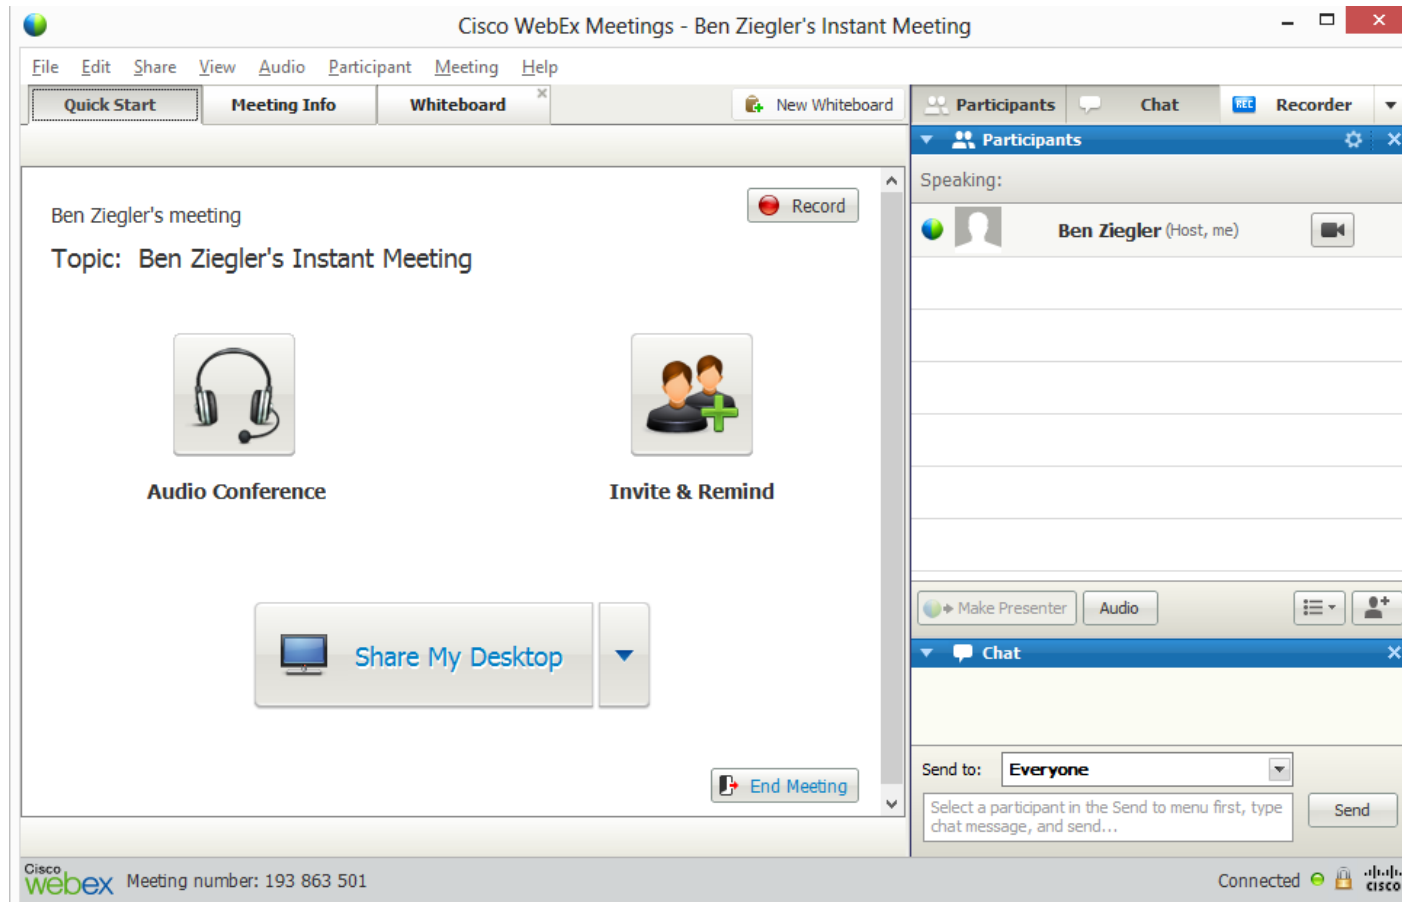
Cisco WebEx Meetings - Ben Ziegler's Instant Meeting

File Edit Share View Audio Participant Meeting Help

Quick Start | Meeting Info | Whiteboard | New Whiteboard

Participants | Chat | Recorder

Participants

Speaking:

Ben Ziegler (Host, me)

Ben Ziegler's meeting

Topic: Ben Ziegler's Instant Meeting

Record

Audio Conference

Invite & Remind

Share My Desktop

End Meeting

Make Presenter | Audio

Chat

Send to: Everyone

Select a participant in the Send to menu first, type chat message, and send...

Send

Cisco webex Meeting number: 193 863 501

Connected

cisco